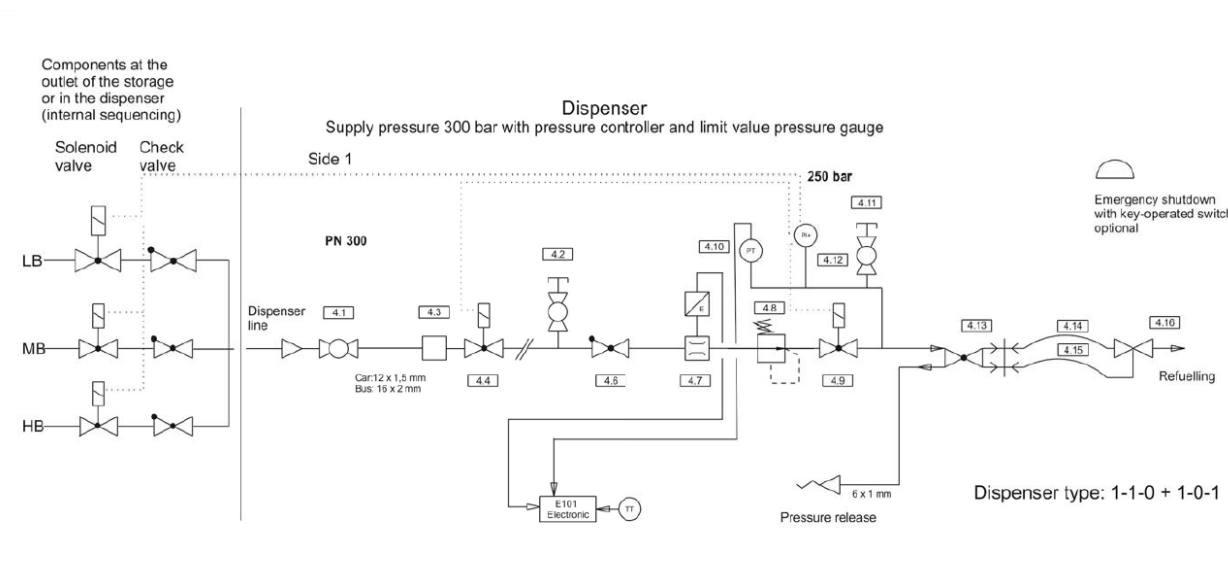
Components at the outlet of the storage or in the dispenser (internal sequencing)

Solenoid valve

Check valve

LB

MB

HB

Dispenser

Supply pressure 300 bar with pressure controller and limit value pressure gauge

Side 1

250 bar

PN 300

Dispenser line

4.1

4.3

4.2

4.4

4.5

4.10

PT

PI+

4.11

4.12

E

4.8

4.7

4.9

Car:12 x 1,5 mm
Bus: 16 x 2 mm

E101
Electronic

TT

4.13

4.14

4.15

4.16

Refuelling

Emergency shutdown with key-operated switch optional

6 x 1 mm

Pressure release

Dispenser type: 1-1-0 + 1-0-1